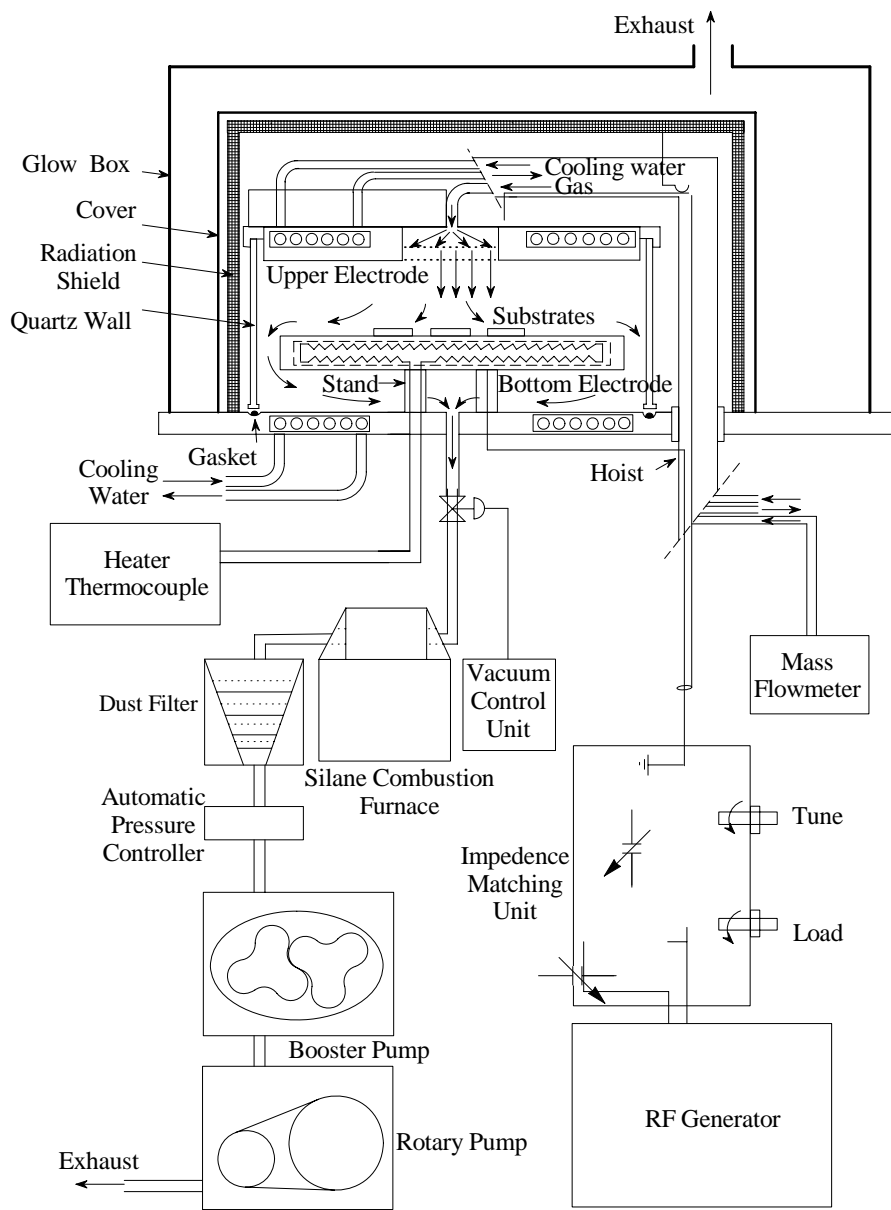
Exhaust

Glow Box

Cover

Radiation Shield

Quartz Wall

Cooling water

Gas

Upper Electrode

Substrates

Stand

Bottom Electrode

Gasket

Cooling Water

Hoist

Heater Thermocouple

Mass Flowmeter

Dust Filter

Vacuum Control Unit

Silane Combustion Furnace

Automatic Pressure Controller

Tune

Impedence Matching Unit

Load

Booster Pump

Rotary Pump

Exhaust

RF Generator